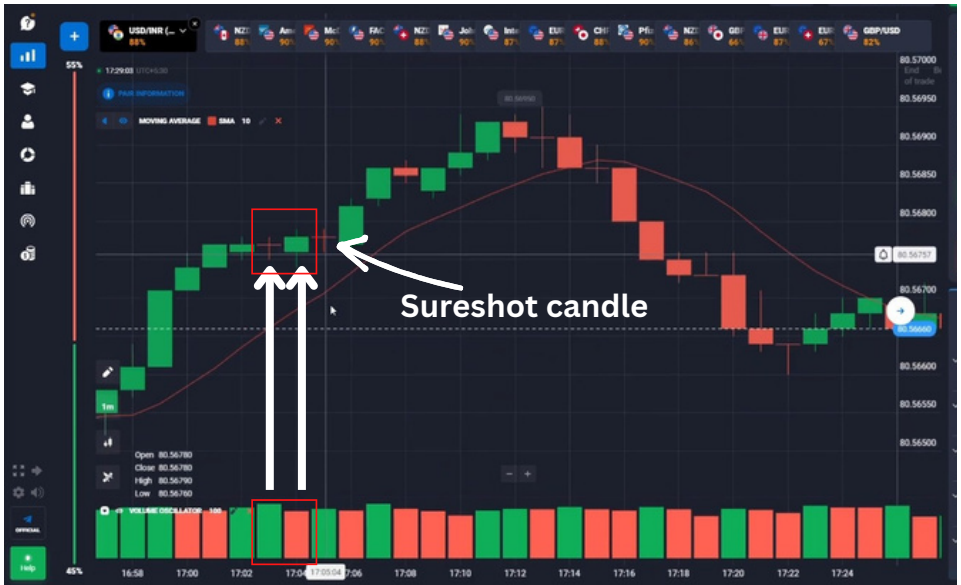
USD/INR (...
88%

NZD 88%
Am 90%
McI 90%
FAC 90%
NZD 88%
Joh 90%
Inte 87%
EUR 87%
CHF 88%
Pfiz 90%
NZD 86%
GBP 66%
EUR 87%
EUR 67%
GBP/USD 82%

55%
45%

17:29:03 UTC+5:30

PAIR INFORMATION

MOVING AVERAGE SMA 10

80.56950

Sureshot candle

1m

Open 80.56780
Close 80.56780
High 80.56790
Low 80.56780

VOLUME OSCILLATOR 100

OFFICIAL

Help

80.57000
End of trade
80.56950
80.56900
80.56850
80.56800
80.56757
80.56700
80.56660
80.56600
80.56550
80.56500

16:58
17:00
17:02
17:04
17:05:04
17:06
17:08
17:10
17:12
17:14
17:16
17:18
17:20
17:22
17:24